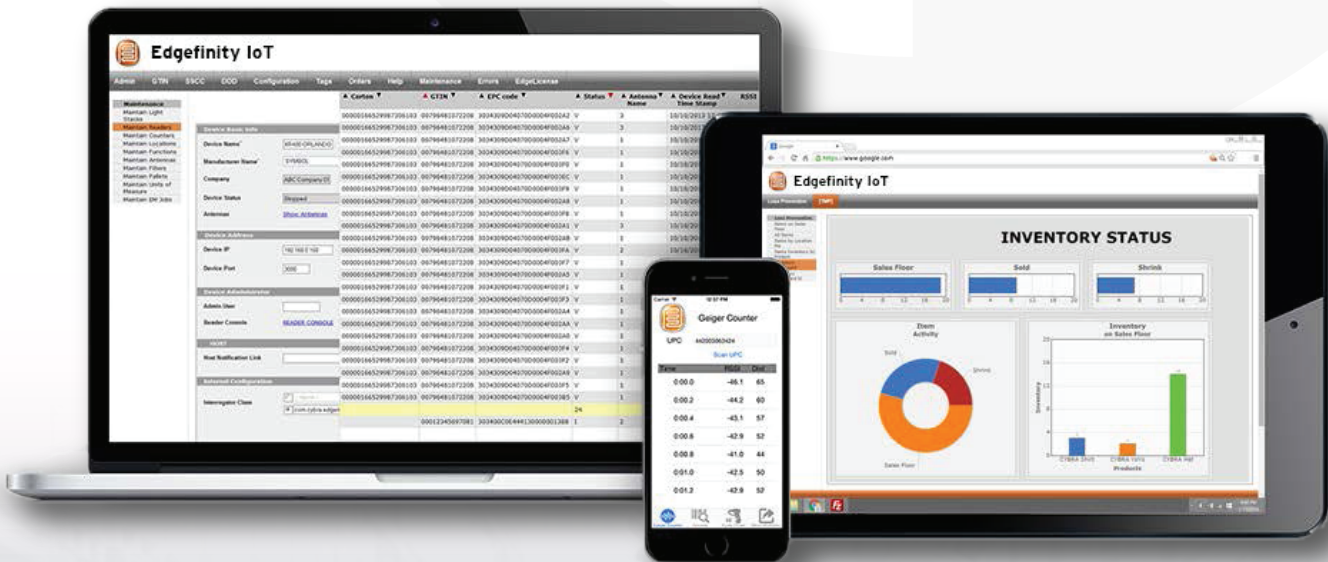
Edgefinity IoT

Admin GTIN SSCC DOD Configuration Tags Orders Help Maintenance Errors EdgeLicense

Maintenance
Maintain Light Stacks
Maintain Readers
Maintain Counters
Maintain Locations
Maintain Functions
Maintain Antennas
Maintain Filters
Maintain Pallets
Maintain Units of Measure
Maintain EM Jobs

Device Basic Info
Device Name
Manufacturer Name
Company
Device Status
Antennas
Show Antennas

Device Address
Device IP
Device Port

Device Administrator
Admin User
Reader Console
READER CONSOLE

HOST
Host Notification Link

Internal Configuration
Interrogator Class

Carton
GTIN
EPC code
Status
Antenna Name
Device Read Time Stamp
RSSI

Edgefinity IoT

INVENTORY STATUS

Sales Floor
Sold
Shrink

Item Activity
Sold
Shrink
Sales Floor

Inventory on Sales Floor
Inventory
Products

Geiger Counter
UPC
Scan UPC

| Time | RSSI | Dist |
|---|---|---|
| 0:00.0 | -46.1 | 65 |
| 0:00.2 | -44.2 | 60 |
| 0:00.4 | -43.1 | 57 |
| 0:00.6 | -42.9 | 52 |
| 0:00.8 | -41.0 | 44 |
| 0:01.0 | -42.5 | 50 |
| 0:01.2 | -42.9 | 52 |